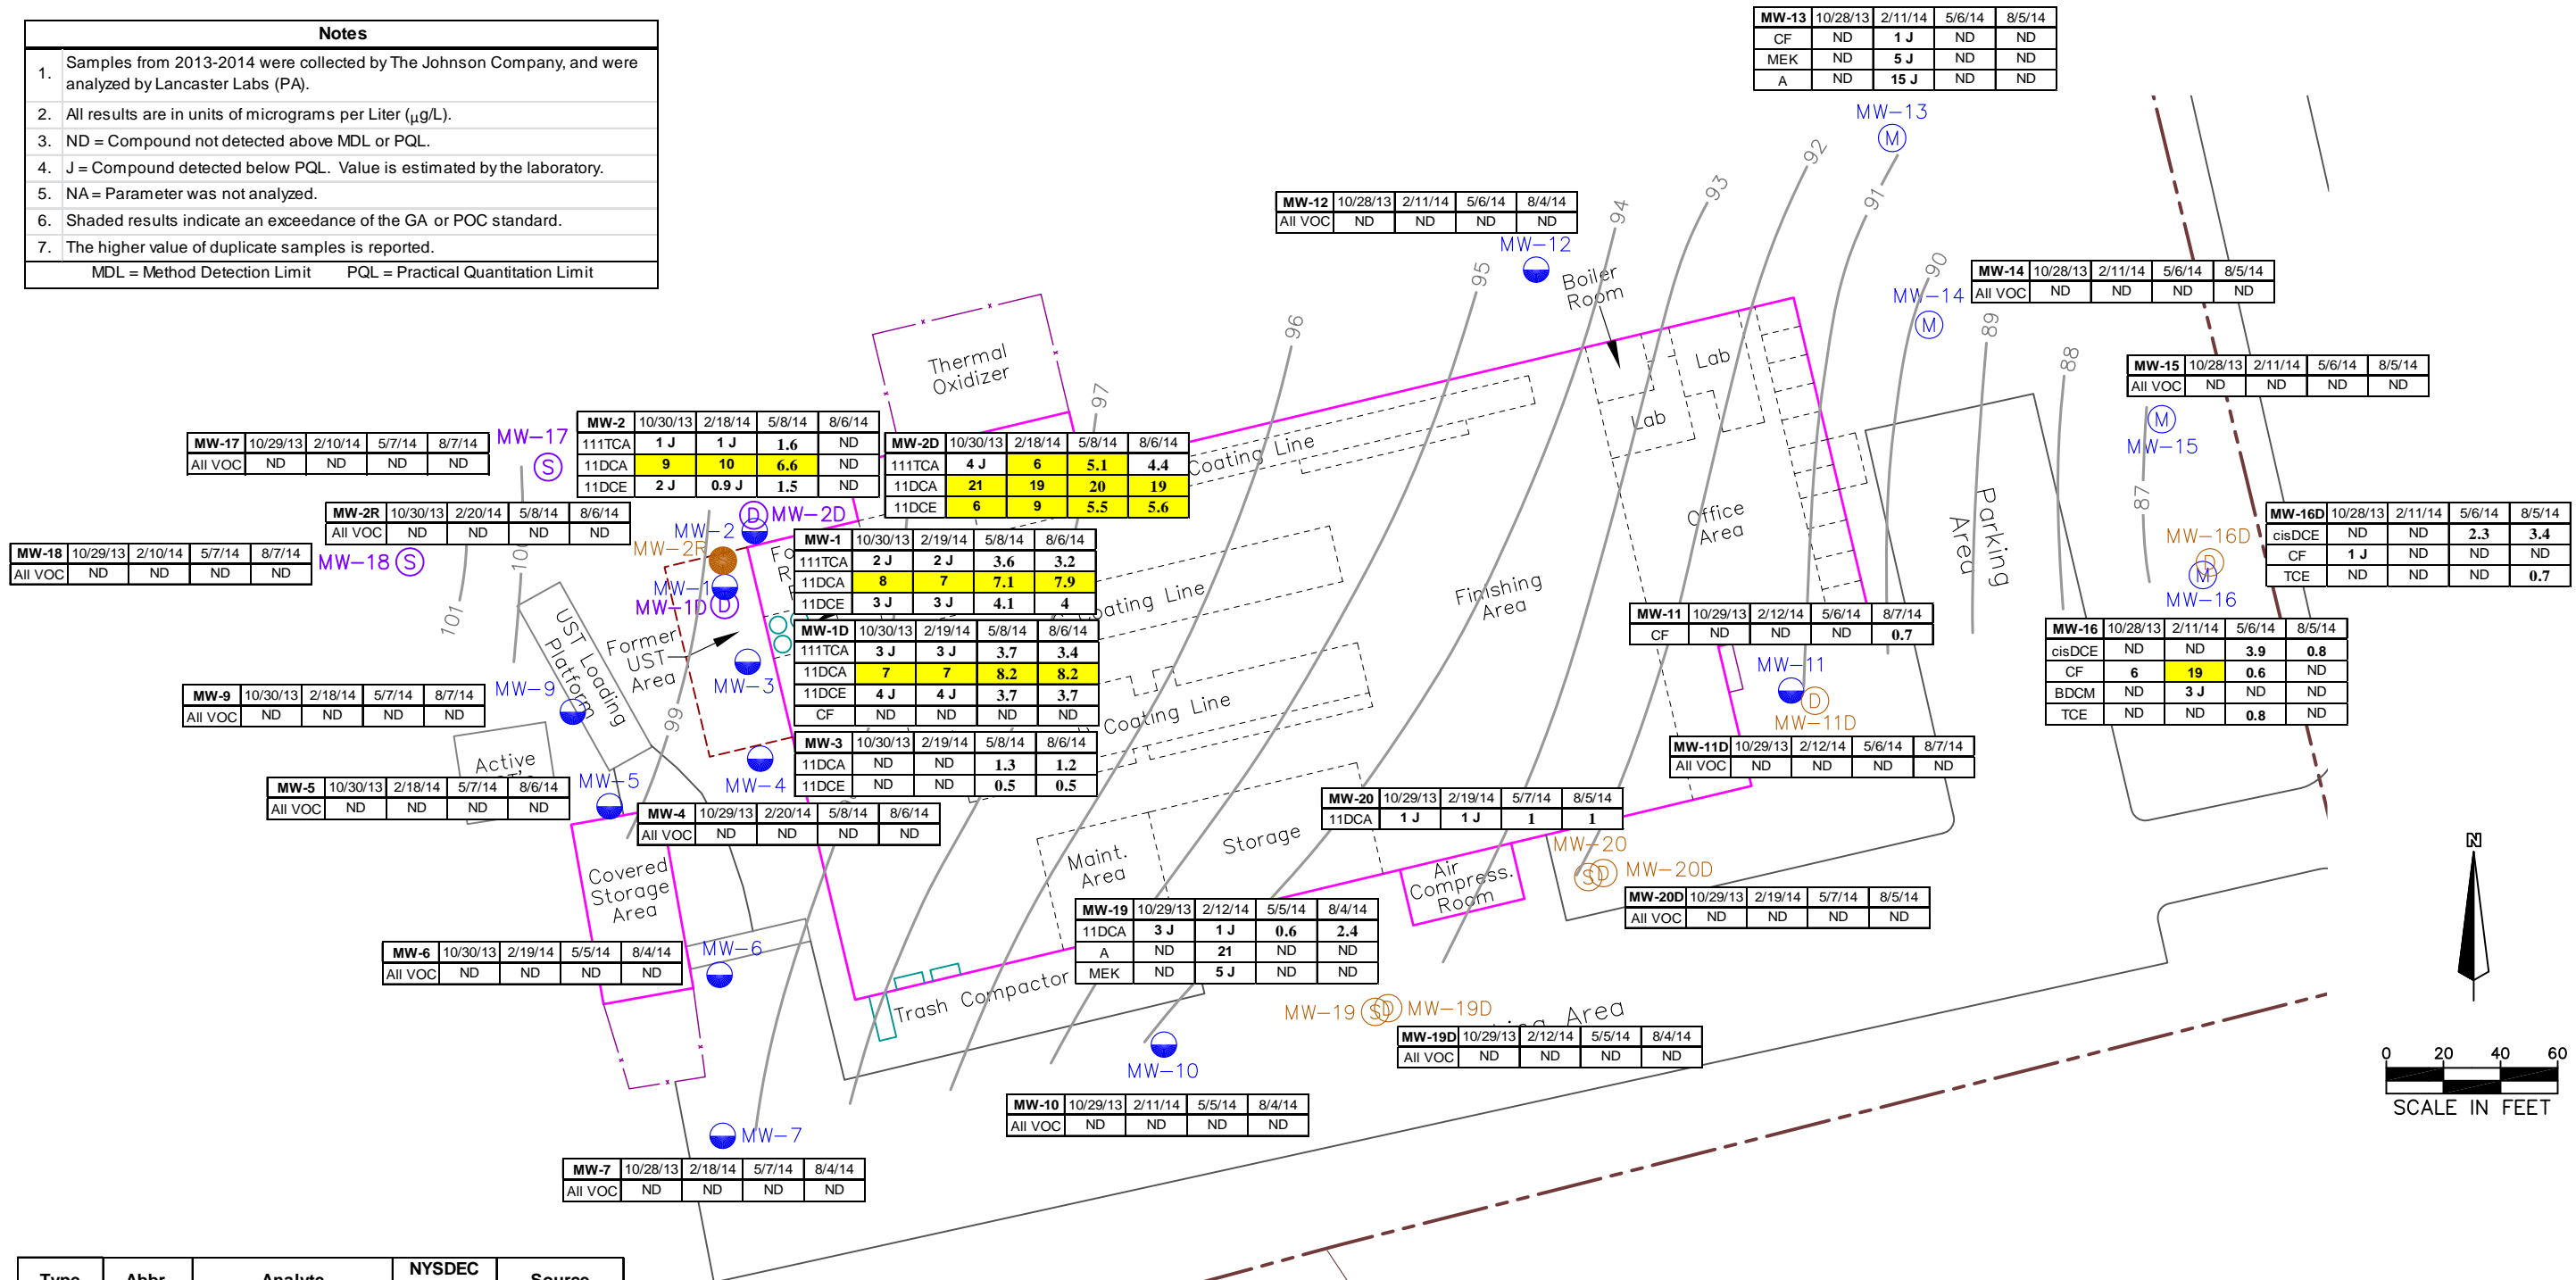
Notes

| | |
|---|---|
| 1. | Samples from 2013-2014 were collected by The Johnson Company, and were analyzed by Lancaster Labs (PA). |
| 2. | All results are in units of micrograms per Liter ($\mu$g/L). |
| 3. | ND = Compound not detected above MDL or PQL. |
| 4. | J = Compound detected below PQL. Value is estimated by the laboratory. |
| 5. | NA = Parameter was not analyzed. |
| 6. | Shaded results indicate an exceedance of the GA or POC standard. |
| 7. | The higher value of duplicate samples is reported. |

MDL = Method Detection Limit PQL = Practical Quantitation Limit

| MW-13 | 10/28/13 | 2/11/14 | 5/6/14 | 8/5/14 |
|---|---|---|---|---|
| CF | ND | 1 J | ND | ND |
| MEK | ND | 5 J | ND | ND |
| A | ND | 15 J | ND | ND |

MW-13 M

| MW-12 | 10/28/13 | 2/11/14 | 5/6/14 | 8/4/14 |
|---|---|---|---|---|
| All VOC | ND | ND | ND | ND |

MW-12

Boiler Room

| MW-14 | 10/28/13 | 2/11/14 | 5/6/14 | 8/5/14 |
|---|---|---|---|---|
| All VOC | ND | ND | ND | ND |

MW-14 M

| MW-15 | 10/28/13 | 2/11/14 | 5/6/14 | 8/5/14 |
|---|---|---|---|---|
| All VOC | ND | ND | ND | ND |

M MW-15

Thermal Oxidizer

| MW-17 | 10/29/13 | 2/10/14 | 5/7/14 | 8/7/14 |
|---|---|---|---|---|
| All VOC | ND | ND | ND | ND |

MW-17 S

| MW-2 | 10/30/13 | 2/18/14 | 5/8/14 | 8/6/14 |
|---|---|---|---|---|
| 111TCA | 1 J | 1 J | 1.6 | ND |
| 11DCA | 9 | 10 | 6.6 | ND |
| 11DCE | 2 J | 0.9 J | 1.5 | ND |

| MW-2D | 10/30/13 | 2/18/14 | 5/8/14 | 8/6/14 |
|---|---|---|---|---|
| 111TCA | 4 J | 6 | 5.1 | 4.4 |
| 11DCA | 21 | 19 | 20 | 19 |
| 11DCE | 6 | 9 | 5.5 | 5.6 |

Coating Line

Lab Lab

| MW-2R | 10/30/13 | 2/20/14 | 5/8/14 | 8/6/14 |
|---|---|---|---|---|
| All VOC | ND | ND | ND | ND |

MW-2 D MW-2D
MW-2R

| MW-18 | 10/29/13 | 2/10/14 | 5/7/14 | 8/7/14 |
|---|---|---|---|---|
| All VOC | ND | ND | ND | ND |

MW-18 S

| MW-1 | 10/30/13 | 2/19/14 | 5/8/14 | 8/6/14 |
|---|---|---|---|---|
| 111TCA | 2 J | 2 J | 3.6 | 3.2 |
| 11DCA | 8 | 7 | 7.1 | 7.9 |
| 11DCE | 3 J | 3 J | 4.1 | 4 |

MW-1
MW-1D D

Office Area

Parking Area

| MW-16D | 10/28/13 | 2/11/14 | 5/6/14 | 8/5/14 |
|---|---|---|---|---|
| cisDCE | ND | ND | 2.3 | 3.4 |
| CF | 1 J | ND | ND | ND |
| TCE | ND | ND | ND | 0.7 |

MW-16D D
M MW-16

UST Loading Platform

Former UST Area

Coating Line

Finishing Area

| MW-11 | 10/29/13 | 2/12/14 | 5/6/14 | 8/7/14 |
|---|---|---|---|---|
| CF | ND | ND | ND | 0.7 |

| MW-16 | 10/28/13 | 2/11/14 | 5/6/14 | 8/5/14 |
|---|---|---|---|---|
| cisDCE | ND | ND | 3.9 | 0.8 |
| CF | 6 | 19 | 0.6 | ND |
| BDCM | ND | 3 J | ND | ND |
| TCE | ND | ND | 0.8 | ND |

| MW-1D | 10/30/13 | 2/19/14 | 5/8/14 | 8/6/14 |
|---|---|---|---|---|
| 111TCA | 3 J | 3 J | 3.7 | 3.4 |
| 11DCA | 7 | 7 | 8.2 | 8.2 |
| 11DCE | 4 J | 4 J | 3.7 | 3.7 |
| CF | ND | ND | ND | ND |

| MW-9 | 10/30/13 | 2/18/14 | 5/7/14 | 8/7/14 |
|---|---|---|---|---|
| All VOC | ND | ND | ND | ND |

MW-9 MW-3

MW-11
D
MW-11D

Coating Line

| MW-11D | 10/29/13 | 2/12/14 | 5/6/14 | 8/7/14 |
|---|---|---|---|---|
| All VOC | ND | ND | ND | ND |

Active

| MW-5 | 10/30/13 | 2/18/14 | 5/7/14 | 8/6/14 |
|---|---|---|---|---|
| All VOC | ND | ND | ND | ND |

MW-5 MW-4

| MW-3 | 10/30/13 | 2/19/14 | 5/8/14 | 8/6/14 |
|---|---|---|---|---|
| 11DCA | ND | ND | 1.3 | 1.2 |
| 11DCE | ND | ND | 0.5 | 0.5 |

| MW-20 | 10/29/13 | 2/19/14 | 5/7/14 | 8/5/14 |
|---|---|---|---|---|
| 11DCA | 1 J | 1 J | 1 | 1 |

| MW-4 | 10/29/13 | 2/20/14 | 5/8/14 | 8/6/14 |
|---|---|---|---|---|
| All VOC | ND | ND | ND | ND |

Covered Storage Area

Maint. Area

Storage

MW-20
S D MW-20D

Air Compress. Room

| MW-20D | 10/29/13 | 2/19/14 | 5/7/14 | 8/5/14 |
|---|---|---|---|---|
| All VOC | ND | ND | ND | ND |

| MW-19 | 10/29/13 | 2/12/14 | 5/5/14 | 8/4/14 |
|---|---|---|---|---|
| 11DCA | 3 J | 1 J | 0.6 | 2.4 |
| A | ND | 21 | ND | ND |
| MEK | ND | 5 J | ND | ND |

| MW-6 | 10/30/13 | 2/19/14 | 5/5/14 | 8/4/14 |
|---|---|---|---|---|
| All VOC | ND | ND | ND | ND |

MW-6

Trash Compactor

MW-19 S D MW-19D

Area

| MW-19D | 10/29/13 | 2/12/14 | 5/5/14 | 8/4/14 |
|---|---|---|---|---|
| All VOC | ND | ND | ND | ND |

MW-10

| MW-10 | 10/29/13 | 2/11/14 | 5/5/14 | 8/4/14 |
|---|---|---|---|---|
| All VOC | ND | ND | ND | ND |

MW-7

| MW-7 | 10/28/13 | 2/18/14 | 5/7/14 | 8/4/14 |
|---|---|---|---|---|
| All VOC | ND | ND | ND | ND |

101 100 99 97 96 95 94 93 92 91 90 89 88 87

N

0 20 40 60
SCALE IN FEET

| Type | Abbr | Analyte | NYSDEC | Source |
|---|---|---|---|---|